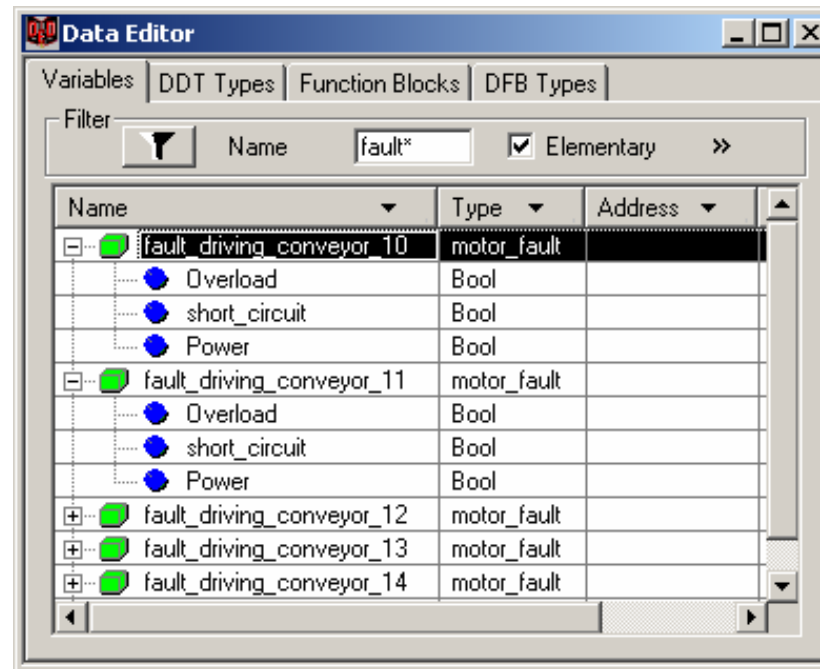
Data Editor

Variables | DDT Types | Function Blocks | DFB Types

Filter

Name fault*

Elementary »

| Name | Type | Address |
|---|---|---|
| fault_driving_conveyor_10 | motor_fault | |
| Overload | Bool | |
| short_circuit | Bool | |
| Power | Bool | |
| fault_driving_conveyor_11 | motor_fault | |
| Overload | Bool | |
| short_circuit | Bool | |
| Power | Bool | |
| fault_driving_conveyor_12 | motor_fault | |
| fault_driving_conveyor_13 | motor_fault | |
| fault_driving_conveyor_14 | motor_fault | |